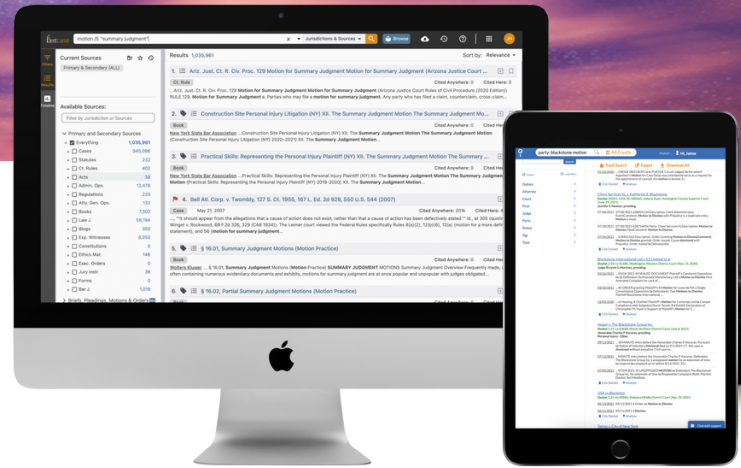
fastcase

motion /5 "summary judgment"

Jurisdictions & Sources

Browse

Filters

Results

Timeline

Current Sources

Primary & Secondary (ALL)

Available Sources:

Filter by Jurisdiction or Sources

Primary and Secondary Sources

Everything 1,035,981

Cases 945,099

Statutes 232

Ct. Rules 402

Acts 38

Admin. Ops. 13,478

Regulations 225

Atty. Gen. Ops. 132

Books 7,002

Law J. 38,184

Blogs 350

Exp. Witnesses 8,053

Constitutions 0

Ethics Mat. 146

Exec. Orders 0

Jury Instr. 36

Forms 0

Bar J. 1,578

Briefs, Pleadings, Motions & Orders

Results 1,035,981

Sort by: Relevance

1. Ariz. Just. Ct. R. Civ. Proc. 129 Motion for Summary Judgment (Arizona Justice Court ...

Ct. Rules

Cited Anywhere: 0

Cited Here: 0

Motion for Summary Judgment (Arizona Justice Court Rules of Civil Procedure (2020 Edition)) RULE 129. Motion for Summary Judgment a. Parties who may file a motion for summary judgment. Any party who has filed a claim, counterclaim, cross-claim...

2. Construction Site Personal Injury Litigation (NY) XII. The Summary Judgment Motion The Summary Judgment Mo...

Book

Cited Anywhere: 0

Cited Here: 0

New York State Bar Association - Construction Site Personal Injury Litigation (NY) XII. The Summary Judgment Motion The Summary Judgment Motion (Construction Site Personal Injury Litigation (NY) 2020-2021) XII. The Summary Judgment Motion...

3. Practical Skills: Representing the Personal Injury Plaintiff (NY) XII. The Summary Judgment Motion...

Book

Cited Anywhere: 0

Cited Here: 0

New York State Bar Association - Practical Skills: Representing the Personal Injury Plaintiff (NY) XII. The Summary Judgment Motion The Summary Judgment Motion (Practical Skills: Representing the Personal Injury Plaintiff (NY) 2019-2020) XII. The Summary Judgment Motion...

4. Bell Atl. Corp. v. Twombly, 127 S. Ct. 1955, 167 L. Ed. 2d 929, 550 U.S. 544 (2007)

Cases

May 21, 2007

Cited Anywhere: 20%

Cited Here: 1

"It should appear from the allegations that a cause of action does not exist, rather than that a cause of action has been defectively stated." Id., at 305 (quoting Winget v. Rockwood, 69 F.2d 326, 329 (CA8 1934)). The Lerner court viewed the Federal Rules specifically Rules 8(a)(2), 12(b)(6), 12(e) (motion for a more definite statement), and 56 (motion for summary judgment...

5. § 16.01, Summary Judgment Motions (Motion Practice)

Book

Cited Anywhere: 0

Cited Here: 0

Wolters Kluwer - § 16.01, Summary Judgment Motions (Motion Practice) SUMMARY JUDGMENT MOTIONS Summary Judgment Overview Frequently made, often containing numerous evidentiary documents and exhibits, motions for summary judgment are at once popular and unpopular with judges obligated...

6. § 16.02, Partial Summary Judgment Motions (Motion Practice)

party: Blackstone motion

Fetch Search

Export

Download All

Filters

Dockets

Attorney

Court

Firm

Judge

Party

Nature

Tag

Time

Chat with support